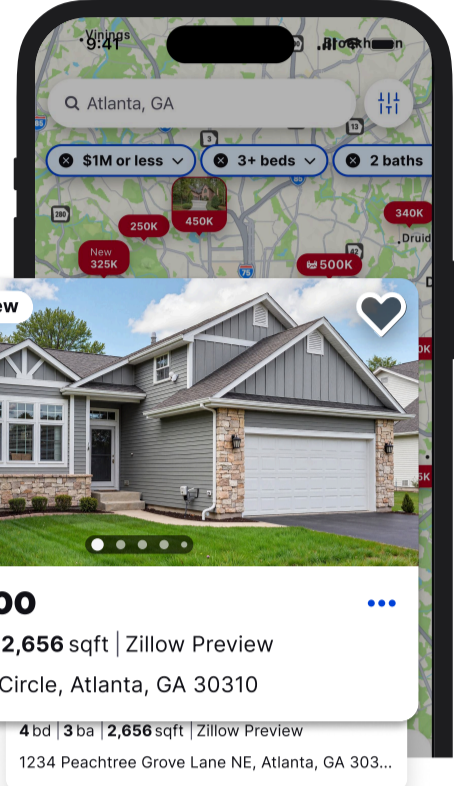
Vinings
9:41
Brookhaven
Atlanta, GA
$1M or less
3+ beds
2 baths
250K
450K
340K
New
325K
Druid
500K
ew
00
2,656 sqft | Zillow Preview
Circle, Atlanta, GA 30310
4 bd | 3 ba | 2,656 sqft | Zillow Preview
1234 Peachtree Grove Lane NE, Atlanta, GA 303...